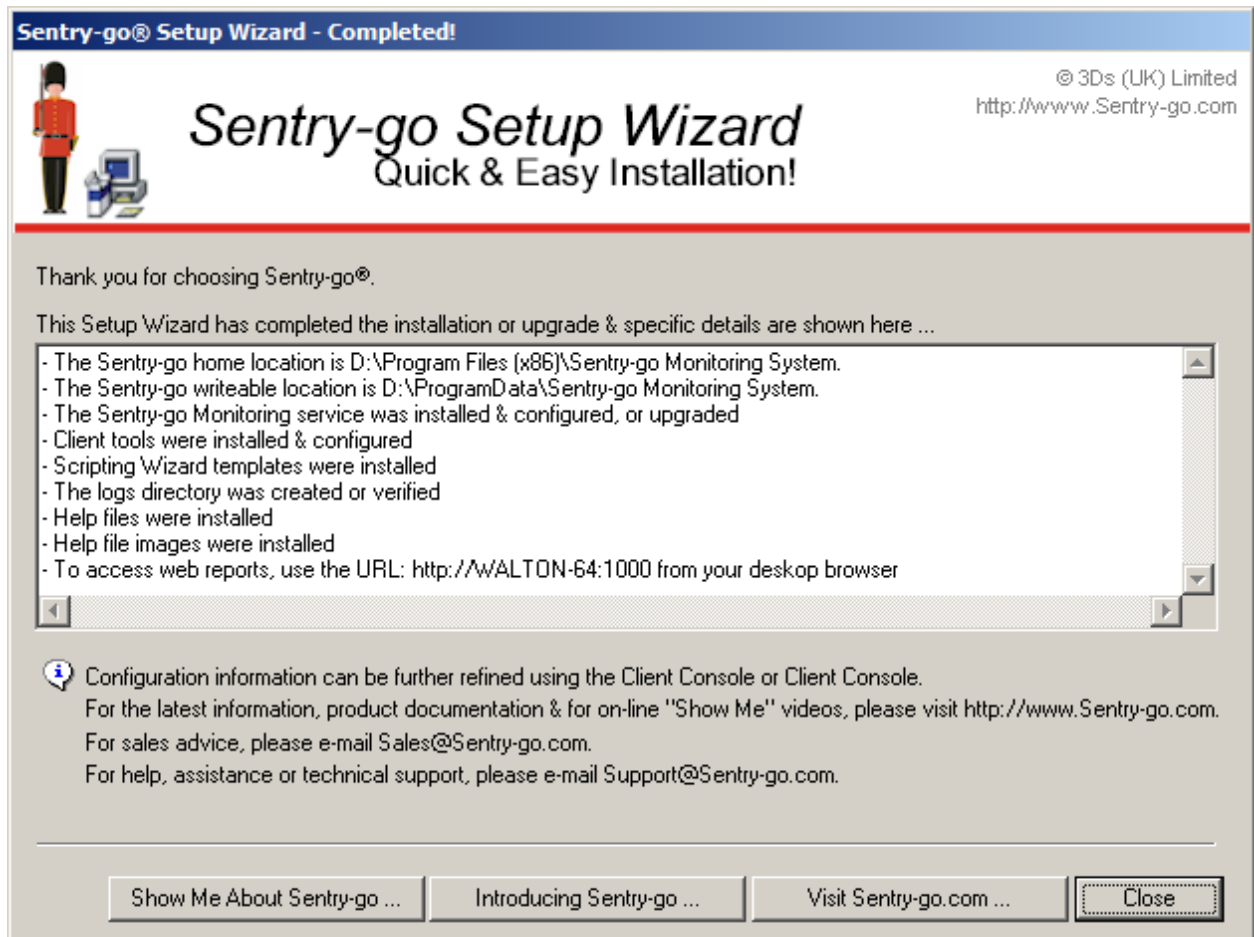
Sentry-go® Setup Wizard - Completed!

© 3Ds (UK) Limited
http://www.Sentry-go.com

Sentry-go Setup Wizard
Quick & Easy Installation!

Thank you for choosing Sentry-go®.

This Setup Wizard has completed the installation or upgrade & specific details are shown here ...

- The Sentry-go home location is D:\Program Files (x86)\Sentry-go Monitoring System.
- The Sentry-go writeable location is D:\ProgramData\Sentry-go Monitoring System.
- The Sentry-go Monitoring service was installed & configured, or upgraded
- Client tools were installed & configured
- Scripting Wizard templates were installed
- The logs directory was created or verified
- Help files were installed
- Help file images were installed
- To access web reports, use the URL: http://WALTON-64:1000 from your deskop browser

Configuration information can be further refined using the Client Console or Client Console.
For the latest information, product documentation & for on-line "Show Me" videos, please visit http://www.Sentry-go.com.
For sales advice, please e-mail Sales@Sentry-go.com.
For help, assistance or technical support, please e-mail Support@Sentry-go.com.

Show Me About Sentry-go ... | Introducing Sentry-go ... | Visit Sentry-go.com ... | Close